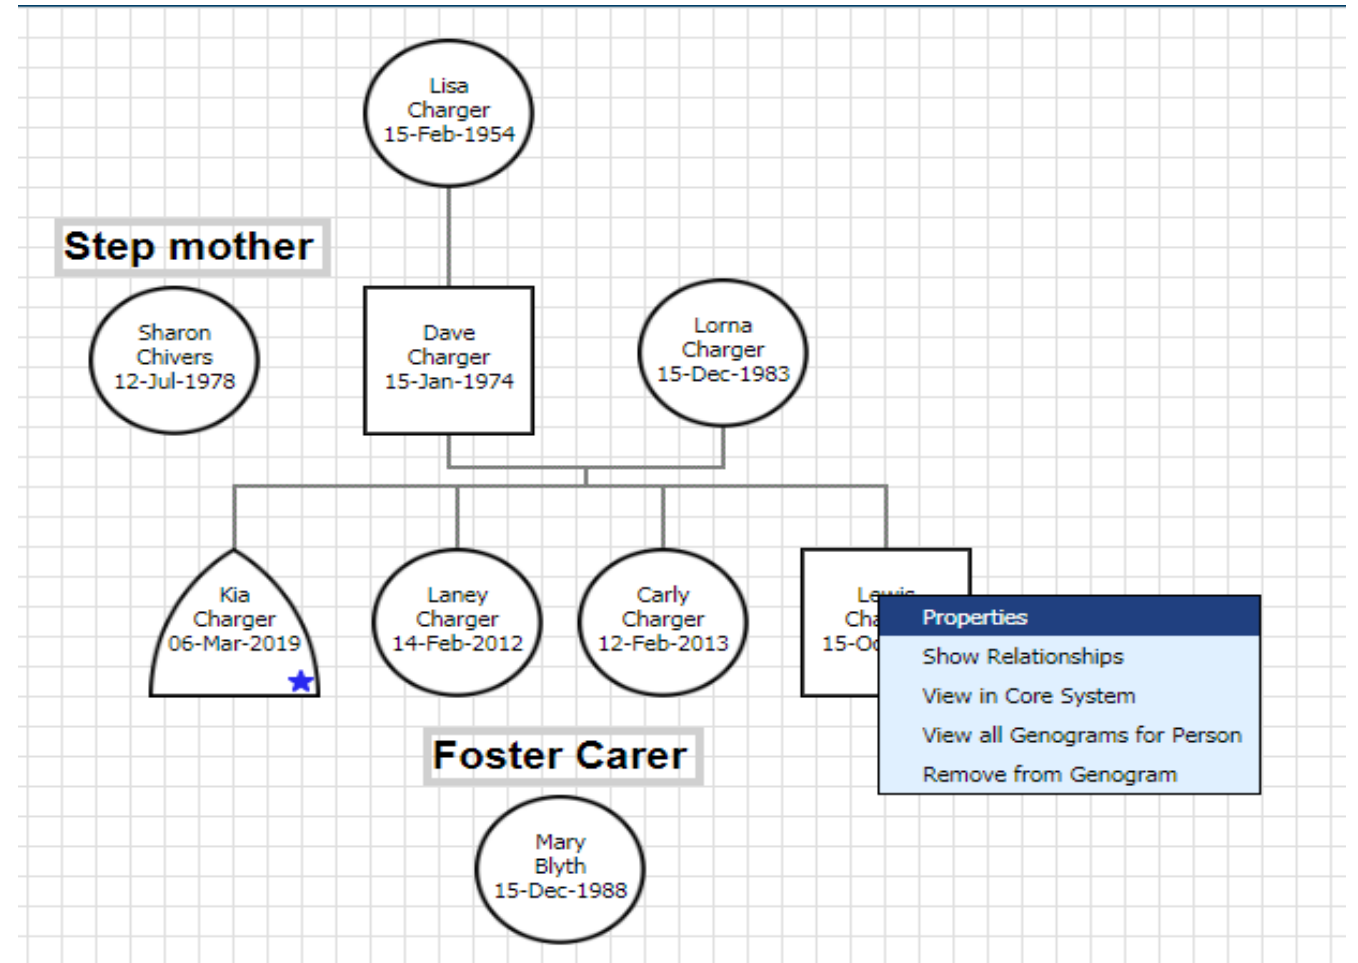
Lisa
Charger
15-Feb-1954

Step mother

Sharon
Chivers
12-Jul-1978

Dave
Charger
15-Jan-1974

Lorna
Charger
15-Dec-1983

Kia
Charger
06-Mar-2019

Laney
Charger
14-Feb-2012

Carly
Charger
12-Feb-2013

Lewis
Cha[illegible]
15-Oc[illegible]

Properties
Show Relationships
View in Core System
View all Genograms for Person
Remove from Genogram

Foster Carer

Mary
Blyth
15-Dec-1988